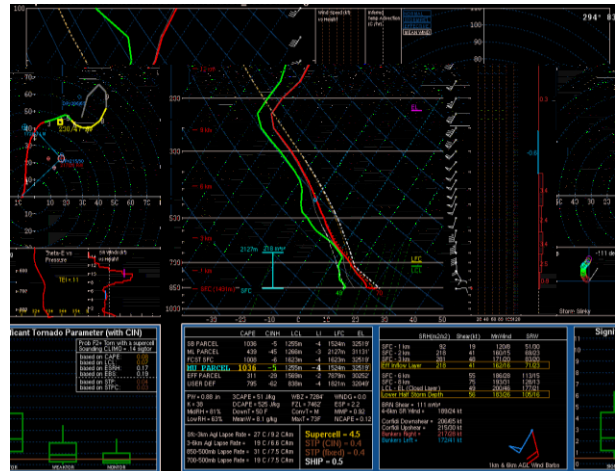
294° 83

Wind Speed (kt) vs Height

Inferred Temperature Advection

80
60
40
20
0
10 20 30 40 50 60 70 80

236/47

Bunkers
Left

12 km
9 km
6 km
3 km
1 km
SFC
12 km

300
500
700
850
1000

3127m
EL
LFC
LCL

-30 -20 -10 0 10 20 30 40 50

Theta-E vs Pressure

TEI = 11

Storm Slinky

icant Tornado Parameter (with CIN)

| | CAPE | CINH | LCL | LI | LFC | EL |
|---|---|---|---|---|---|---|
| SB PARCEL | 1036 | -5 | 1255m | -4 | 1524m | 3251F |
| ML PARCEL | 439 | -45 | 1266m | -3 | 2127m | 31131' |
| FCST SFC | 1005 | -6 | 1623m | -4 | 1623m | 3251F |
| MU PARCEL | 1036 | -5 | 1255m | -4 | 1524m | 3251F |
| EFF PARCEL | 311 | -29 | 1569m | -2 | 7879m | 3025F |
| USER DEF | 795 | -62 | 838m | -4 | 1621m | 3204F |

PW = 0.86 in
K = 38
MidRH = 81%
LowRH = 63%
3CAPE = 51 J/kg
DCAPE = 526 J/kg
DownT = 50 F
MeanW = 8.1 g/kg
WBZ = 7284'
FZL = 7862'
ConvT = 84F
MaxT = 73F
WNDG = 0.0
ESP = 2.2
MMP = 0.82
NCAPE = 0.12

Sfc-3km Agl Lapse Rate = 27 C / 9.2 C/km
3-6km Agl Lapse Rate = 19 C / 6.6 C/km
850-500mb Lapse Rate = 31 C / 7.5 C/km
700-500mb Lapse Rate = 16 C / 7.5 C/km

Supercell = 4.5
STP (CIN) = 0.4
STP (fixed) = 0.4
SHIP = 0.5

| | SRH(m2s2) | Shear(kt) | MnWind | SRW |
|---|---|---|---|---|
| SFC - 1 km | 92 | 19 | 120/8 | 51/30 |
| SFC - 3 km | 218 | 41 | 160/15 | 68/23 |
| SFC - 3 km | 281 | 48 | 171/20 | 83/20 |
| Eff Inflow Layer | 218 | 41 | 162/18 | 71/23 |
| SFC - 6 km | | 55 | 186/26 | 113/15 |
| SFC - 8 km | | 75 | 190/31 | 128/13 |
| LCL - EL (Cloud Layer) | | 49 | 200/46 | 177/23 |
| Lower Half Storm Depth | | 56 | 183/26 | 106/16 |

BRN Shear = 111 m2/s2
4-6km SR Wind = 189/24 kt

Corfidi Downshear = 206/65 kt
Corfidi Upshear = 215/20 kt
Bunkers Right = 217/28 kt
Bunkers Left = 172/41 kt

1km & 6km AGL Wind Barbs

WEAKTOR
NONTOR

Signi